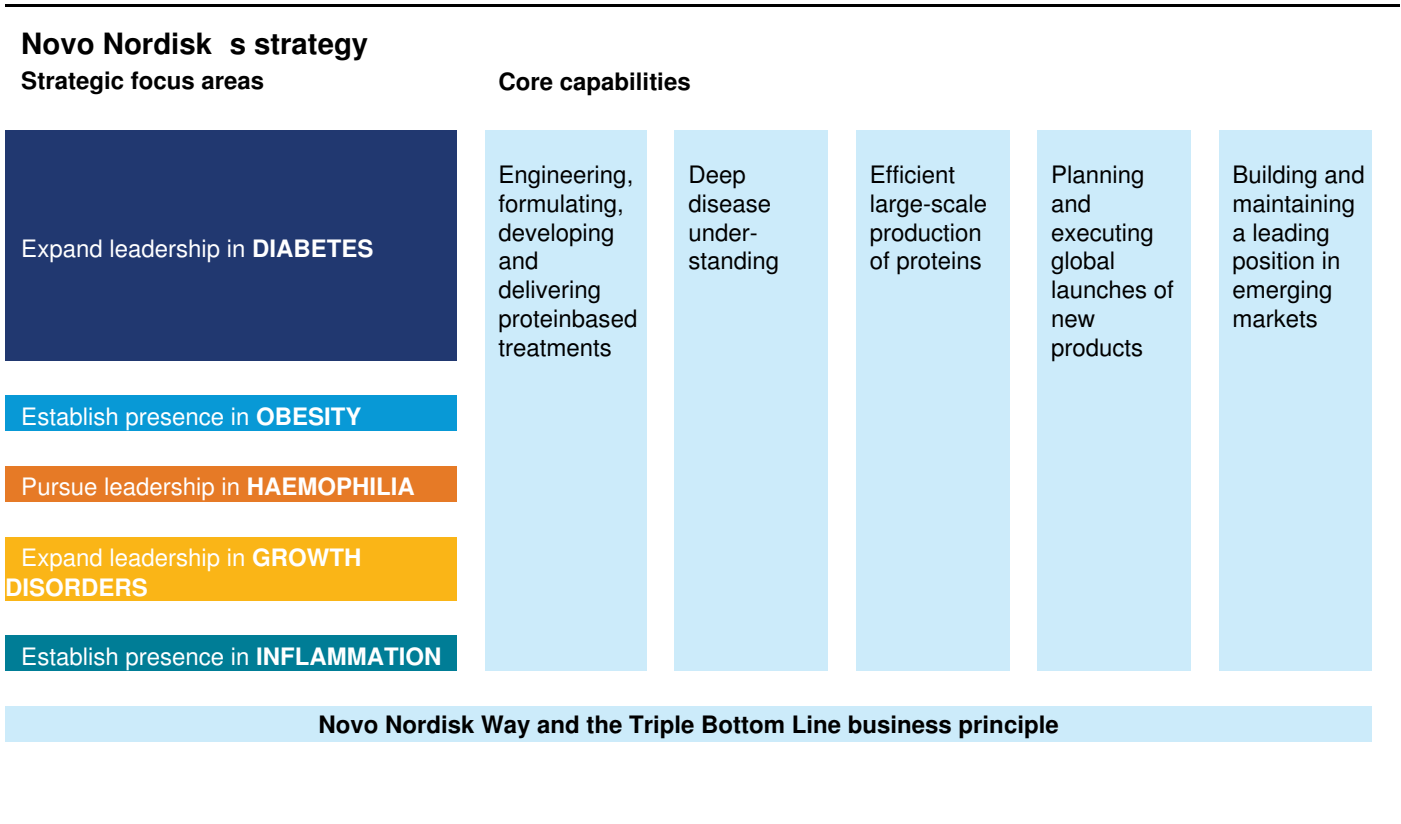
Novo Nordisk  s strategy

Strategic focus areas

Core capabilities

Expand leadership in **DIABETES**

Establish presence in **OBESITY**

Pursue leadership in **HAEMOPHILIA**

Expand leadership in **GROWTH DISORDERS**

Establish presence in **INFLAMMATION**

Engineering, formulating, developing and delivering proteinbased treatments

Deep disease under-standing

Efficient large-scale production of proteins

Planning and executing global launches of new products

Building and maintaining a leading position in emerging markets

Novo Nordisk Way and the Triple Bottom Line business principle